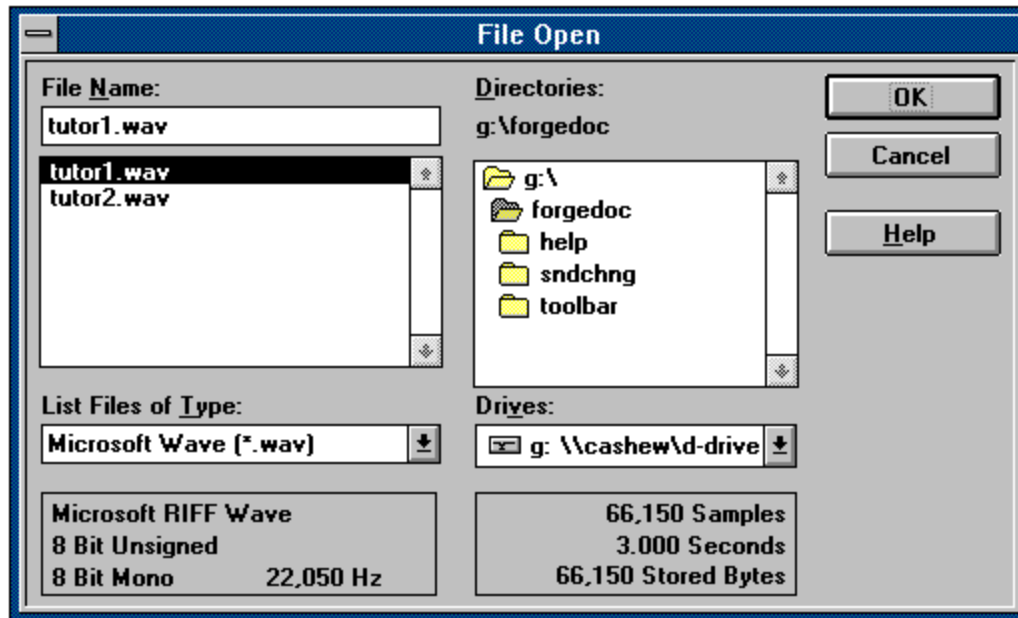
File Open

File Name:

tutor1.wav

tutor1.wav
tutor2.wav

Directories:

g:\forgedoc

g:\
forgedoc
help
sndchng
toolbar

OK

Cancel

Help

List Files of Type:

Microsoft Wave (*.wav)

Drives:

g: \\cashew\d-drive

Microsoft RIFF Wave
8 Bit Unsigned
8 Bit Mono 22,050 Hz

66,150 Samples
3.000 Seconds
66,150 Stored Bytes